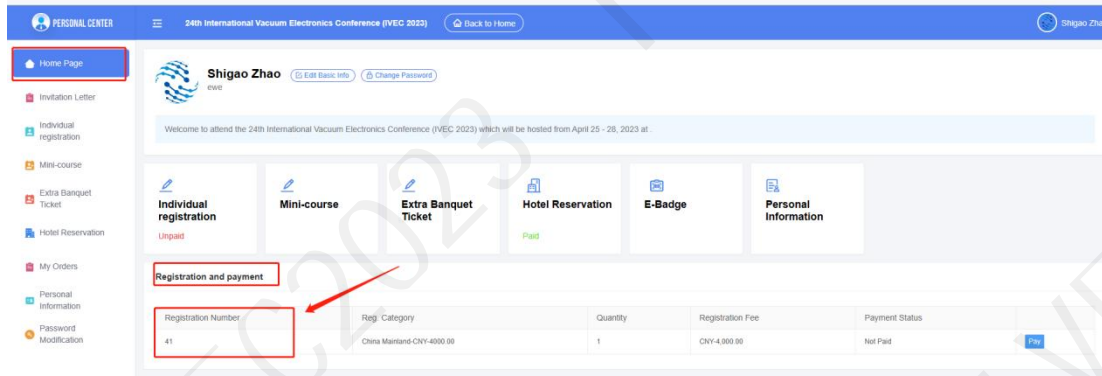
PERSONAL CENTER

24th International Vacuum Electronics Conference (IVEC 2023)

Back to Home

Shigao Zha

Home Page

Invitation Letter

Individual registration

Mini-course

Extra Banquet Ticket

Hotel Reservation

My Orders

Personal Information

Password Modification

Shigao Zhao

Edit Basic Info

Change Password

ewe

Welcome to attend the 24th International Vacuum Electronics Conference (IVEC 2023) which will be hosted from April 25 - 28, 2023 at .

Individual registration
Unpaid

Mini-course

Extra Banquet Ticket

Hotel Reservation
Paid

E-Badge

Personal Information

Registration and payment

| Registration Number | Reg. Category | Quantity | Registration Fee | Payment Status | |
|---|---|---|---|---|---|
| 41 | China Mainland-CNY-4000.00 | 1 | CNY-4,000.00 | Not Paid | Pay |

IVEC2023